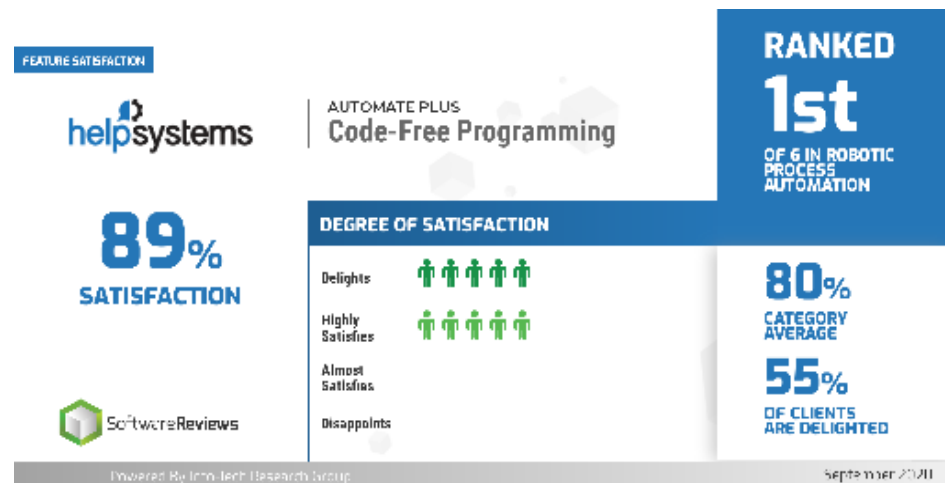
FEATURE SATISFACTION

helpsystems

AUTOMATE PLUS
Code-Free Programming

RANKED
1st
OF 6 IN ROBOTIC PROCESS AUTOMATION

89%
SATISFACTION

DEGREE OF SATISFACTION

Delights

Highly Satisfies

Almost Satisfies

Disappoints

80%
CATEGORY AVERAGE

55%
OF CLIENTS ARE DELIGHTED

SoftwareReviews

Powered By Info-Tech Research Group

September 2020